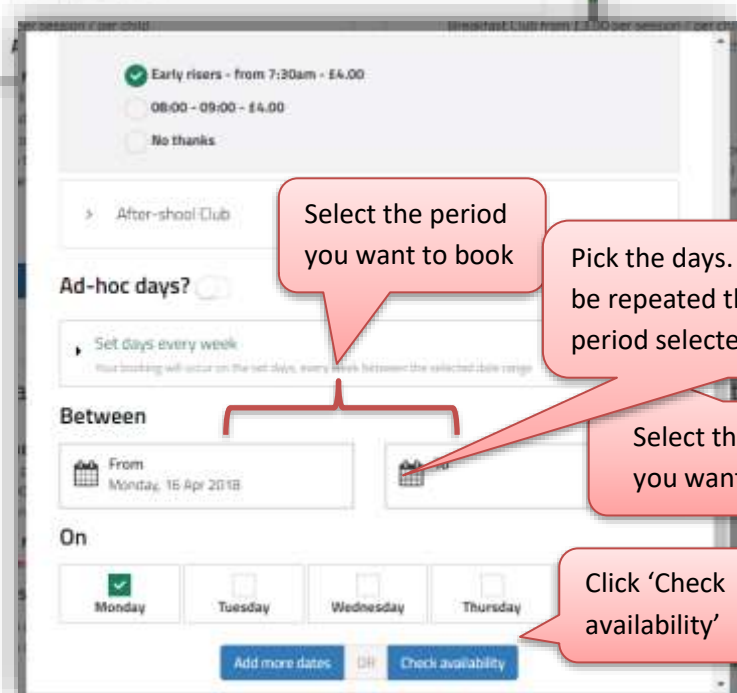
per session / per child | Breakfast Club from £3.00 per session / per ch

Early risers - from 7:30am - £4.00

08:00 - 09:00 - £4.00

No thanks

> After-shool Club

Select the period you want to book

Pick the days. be repeated th period selecte

Ad-hoc days?

Set days every week

Your booking will occur on the set days, every week between the selected date range

Between

From
Monday, 16 Apr 2018

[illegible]o

Select th you want

On

Monday

Tuesday

Wednesday

Thursday

Click 'Check availability'

Add more dates

OR

Check availability